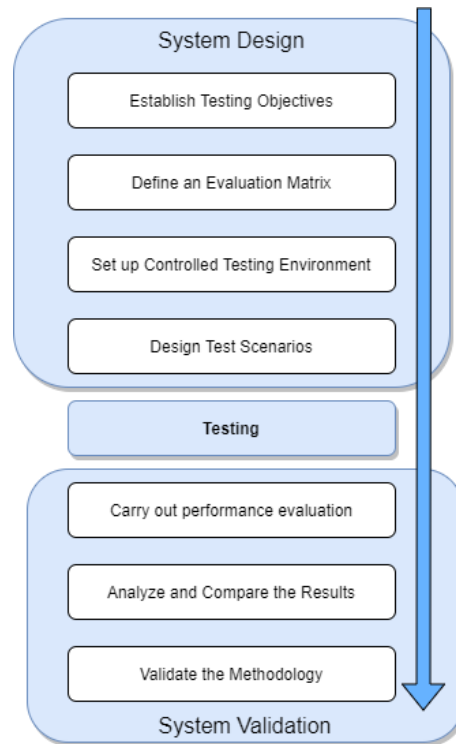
System Design

Establish Testing Objectives

Define an Evaluation Matrix

Set up Controlled Testing Environment

Design Test Scenarios

Testing

Carry out performance evaluation

Analyze and Compare the Results

Validate the Methodology

System Validation